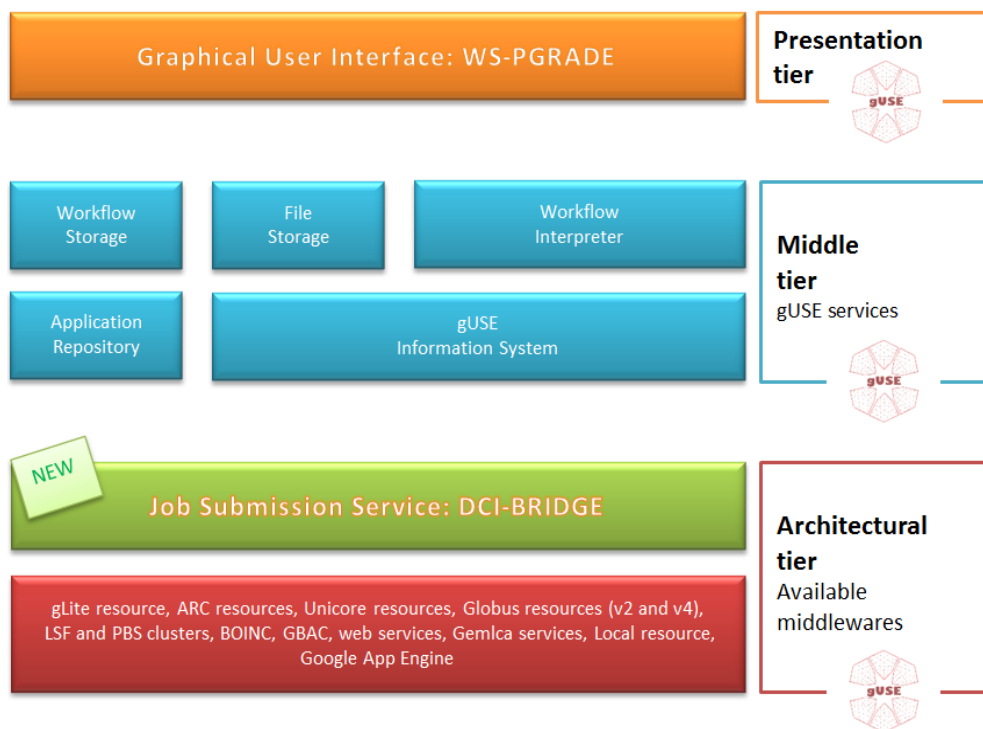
Graphical User Interface: WS-PGRADE

Presentation tier

gUSE

Workflow Storage

File Storage

Workflow Interpreter

Application Repository

gUSE Information System

Middle tier
gUSE services

gUSE

NEW

Job Submission Service: DCI-BRIDGE

gLite resource, ARC resources, Unicore resources, Globus resources (v2 and v4), LSF and PBS clusters, BOINC, GBAC, web services, Gemlca services, Local resource, Google App Engine

Architectural tier
Available middlewares

gUSE